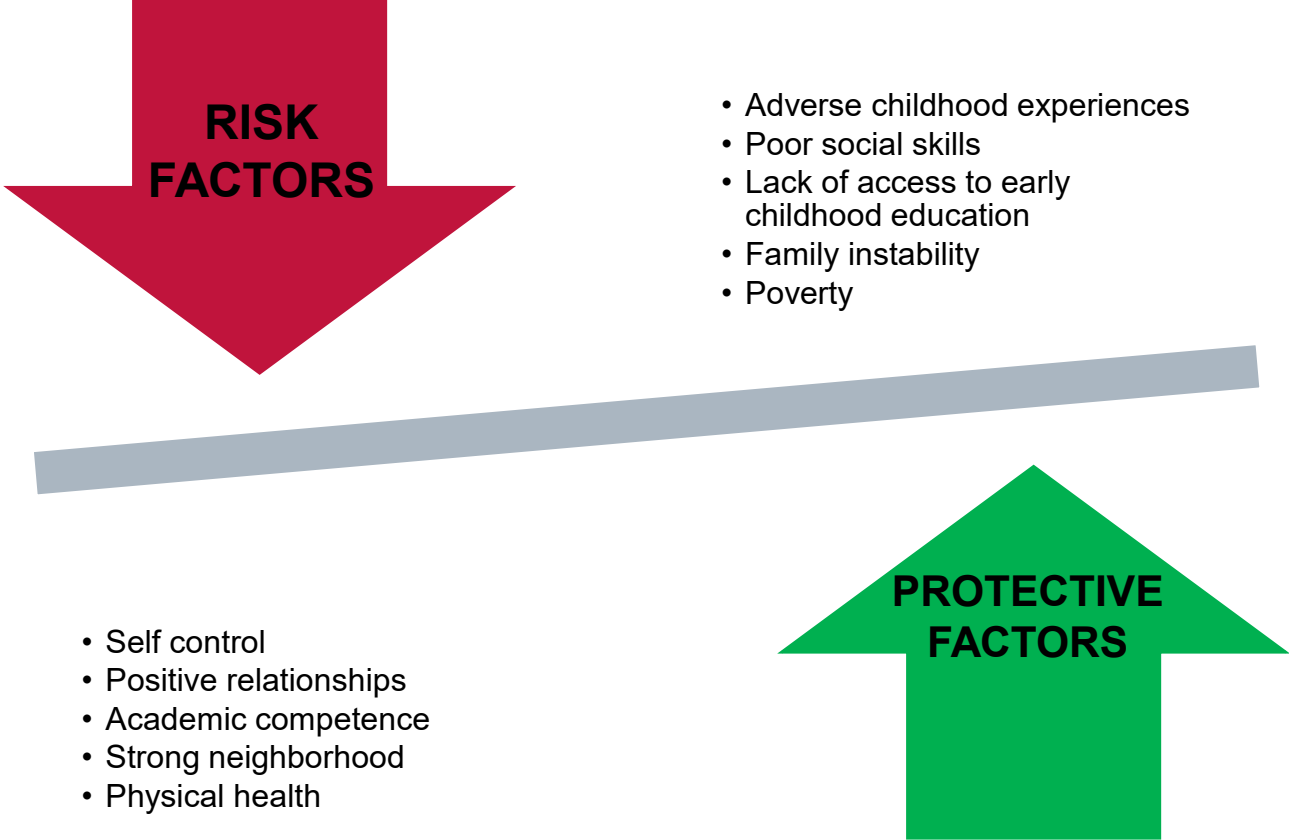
RISK FACTORS

- Adverse childhood experiences
- Poor social skills
- Lack of access to early childhood education
- Family instability
- Poverty

PROTECTIVE FACTORS

- Self control
- Positive relationships
- Academic competence
- Strong neighborhood
- Physical health